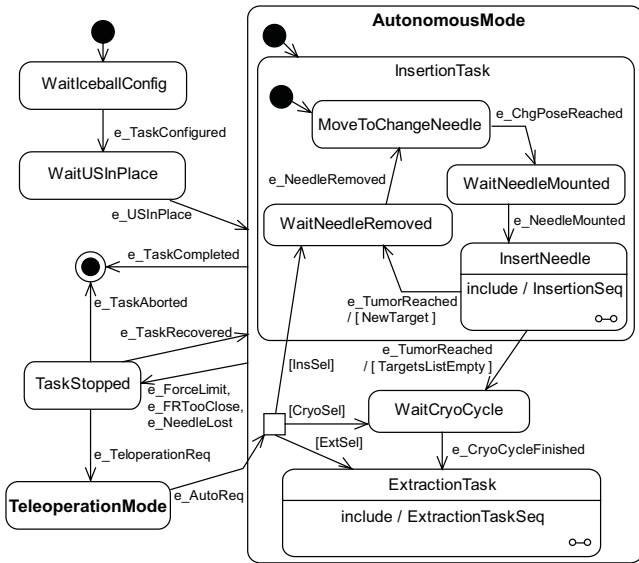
AutonomousMode

InsertionTask

WaitIceballConfig

e_TaskConfigured

WaitUSInPlace

e_USInPlace

MoveToChangeNeedle

e_ChgPoseReached

e_NeedleRemoved

WaitNeedleMounted

WaitNeedleRemoved

e_NeedleMounted

e_TaskCompleted

InsertNeedle

include / InsertionSeq

e_TaskAborted

e_TumorReached / [ NewTarget ]

e_TaskRecovered

e_TumorReached / [ TargetsListEmpty ]

[InsSel]

TaskStopped

e_ForceLimit, e_FRTooClose, e_NeedleLost

[CryoSel]

WaitCryoCycle

[ExtSel]

e_TeloperationReq

e_CryoCycleFinished

ExtractionTask

TeleoperationMode

e_AutoReq

include / ExtractionTaskSeq